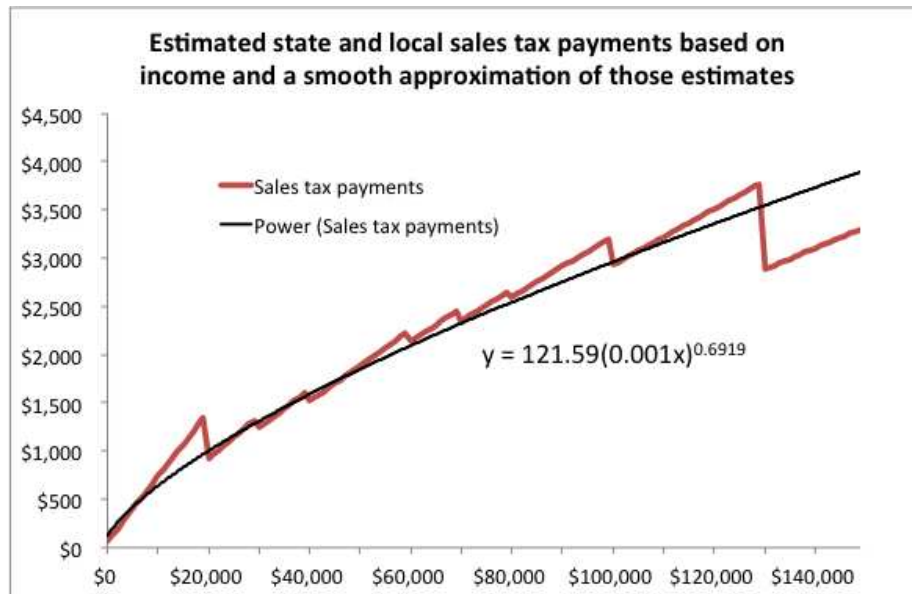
Estimated state and local sales tax payments based on income and a smooth approximation of those estimates

Sales tax payments
Power (Sales tax payments)

$y = 121.59(0.001x)^{0.6919}$

$4,500
$4,000
$3,500
$3,000
$2,500
$2,000
$1,500
$1,000
$500
$0

$0 $20,000 $40,000 $60,000 $80,000 $100,000 $120,000 $140,000